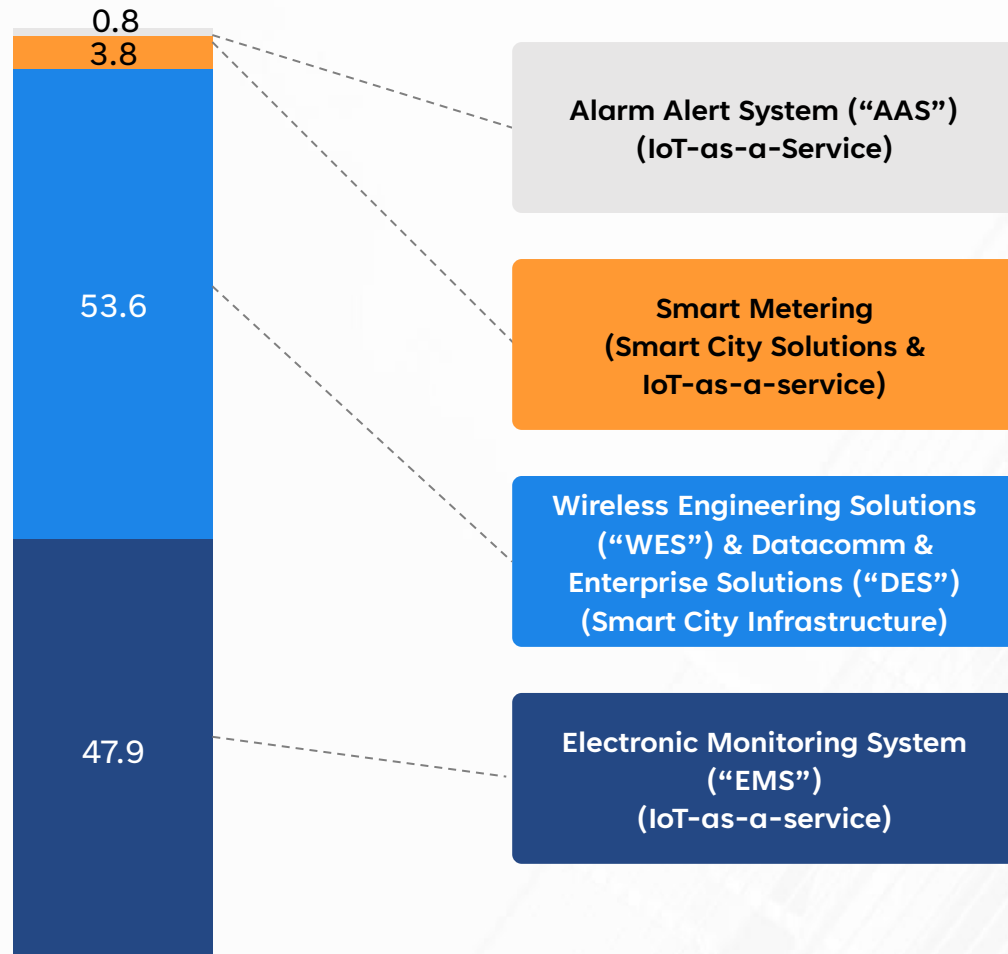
0.8
3.8
53.6
47.9

Alarm Alert System (“AAS”)
(IoT-as-a-Service)

Smart Metering
(Smart City Solutions &
IoT-as-a-service)

Wireless Engineering Solutions
(“WES”) & Datacomm &
Enterprise Solutions (“DES”)
(Smart City Infrastructure)

Electronic Monitoring System
(“EMS”)
(IoT-as-a-service)